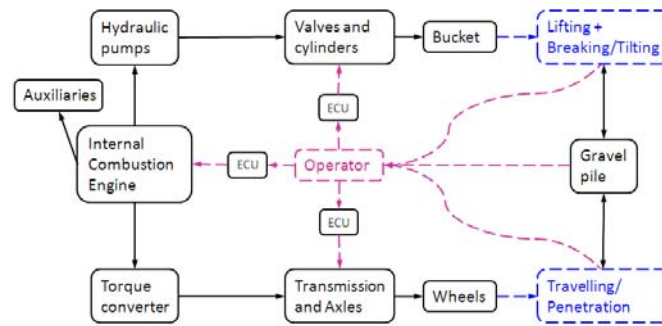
Hydraulic pumps

Valves and cylinders

Bucket

Lifting + Breaking/Tilting

Auxiliaries

ECU

Internal Combustion Engine

ECU

Operator

Gravel pile

ECU

Torque converter

Transmission and Axles

Wheels

Travelling/ Penetration